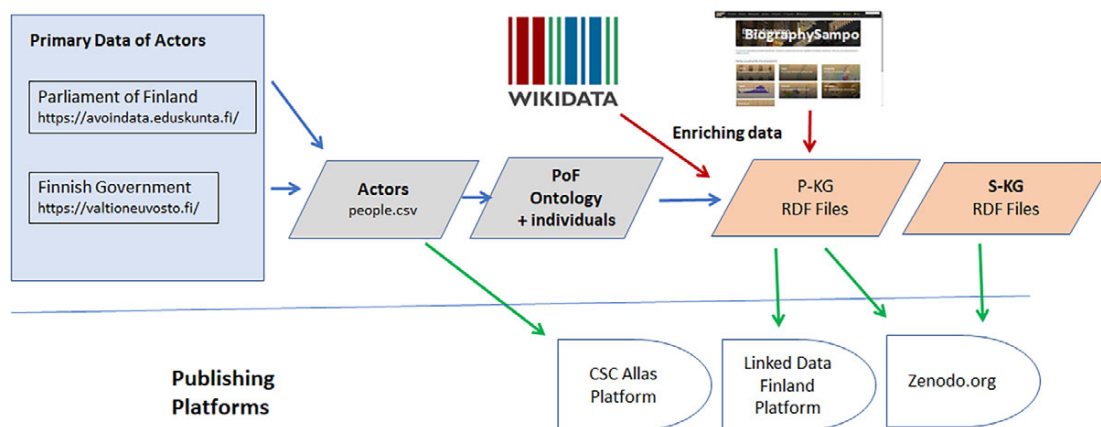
Primary Data of Actors

Parliament of Finland
https://avoindata.eduskunta.fi/

Finnish Government
https://valtioneuvosto.fi/

Actors
people.csv

PoF
Ontology
+ individuals

WIKIDATA

BiographySampo

Enriching data

P-KG
RDF Files

S-KG
RDF Files

Publishing
Platforms

CSC Allas
Platform

Linked Data
Finland
Platform

Zenodo.org